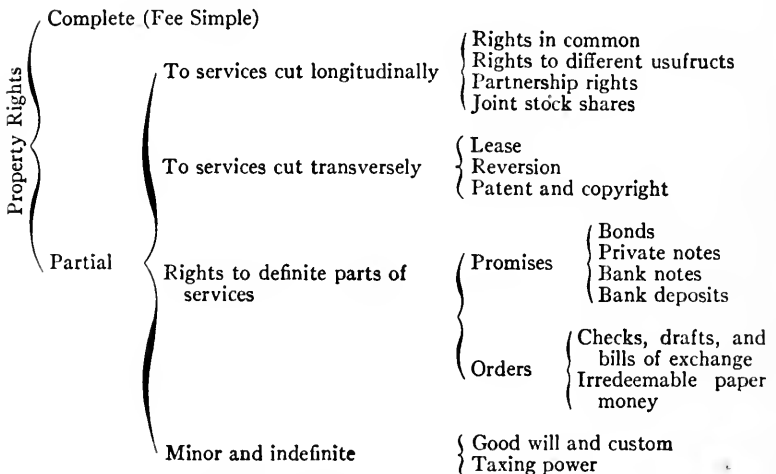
Property Rights

Complete (Fee Simple)

Partial

To services cut longitudinally

Rights in common
Rights to different usufructs
Partnership rights
Joint stock shares

To services cut transversely

Lease
Reversion
Patent and copyright

Rights to definite parts of services

Promises

Bonds
Private notes
Bank notes
Bank deposits

Orders

Checks, drafts, and bills of exchange
Irredeemable paper money

Minor and indefinite

Good will and custom
Taxing power